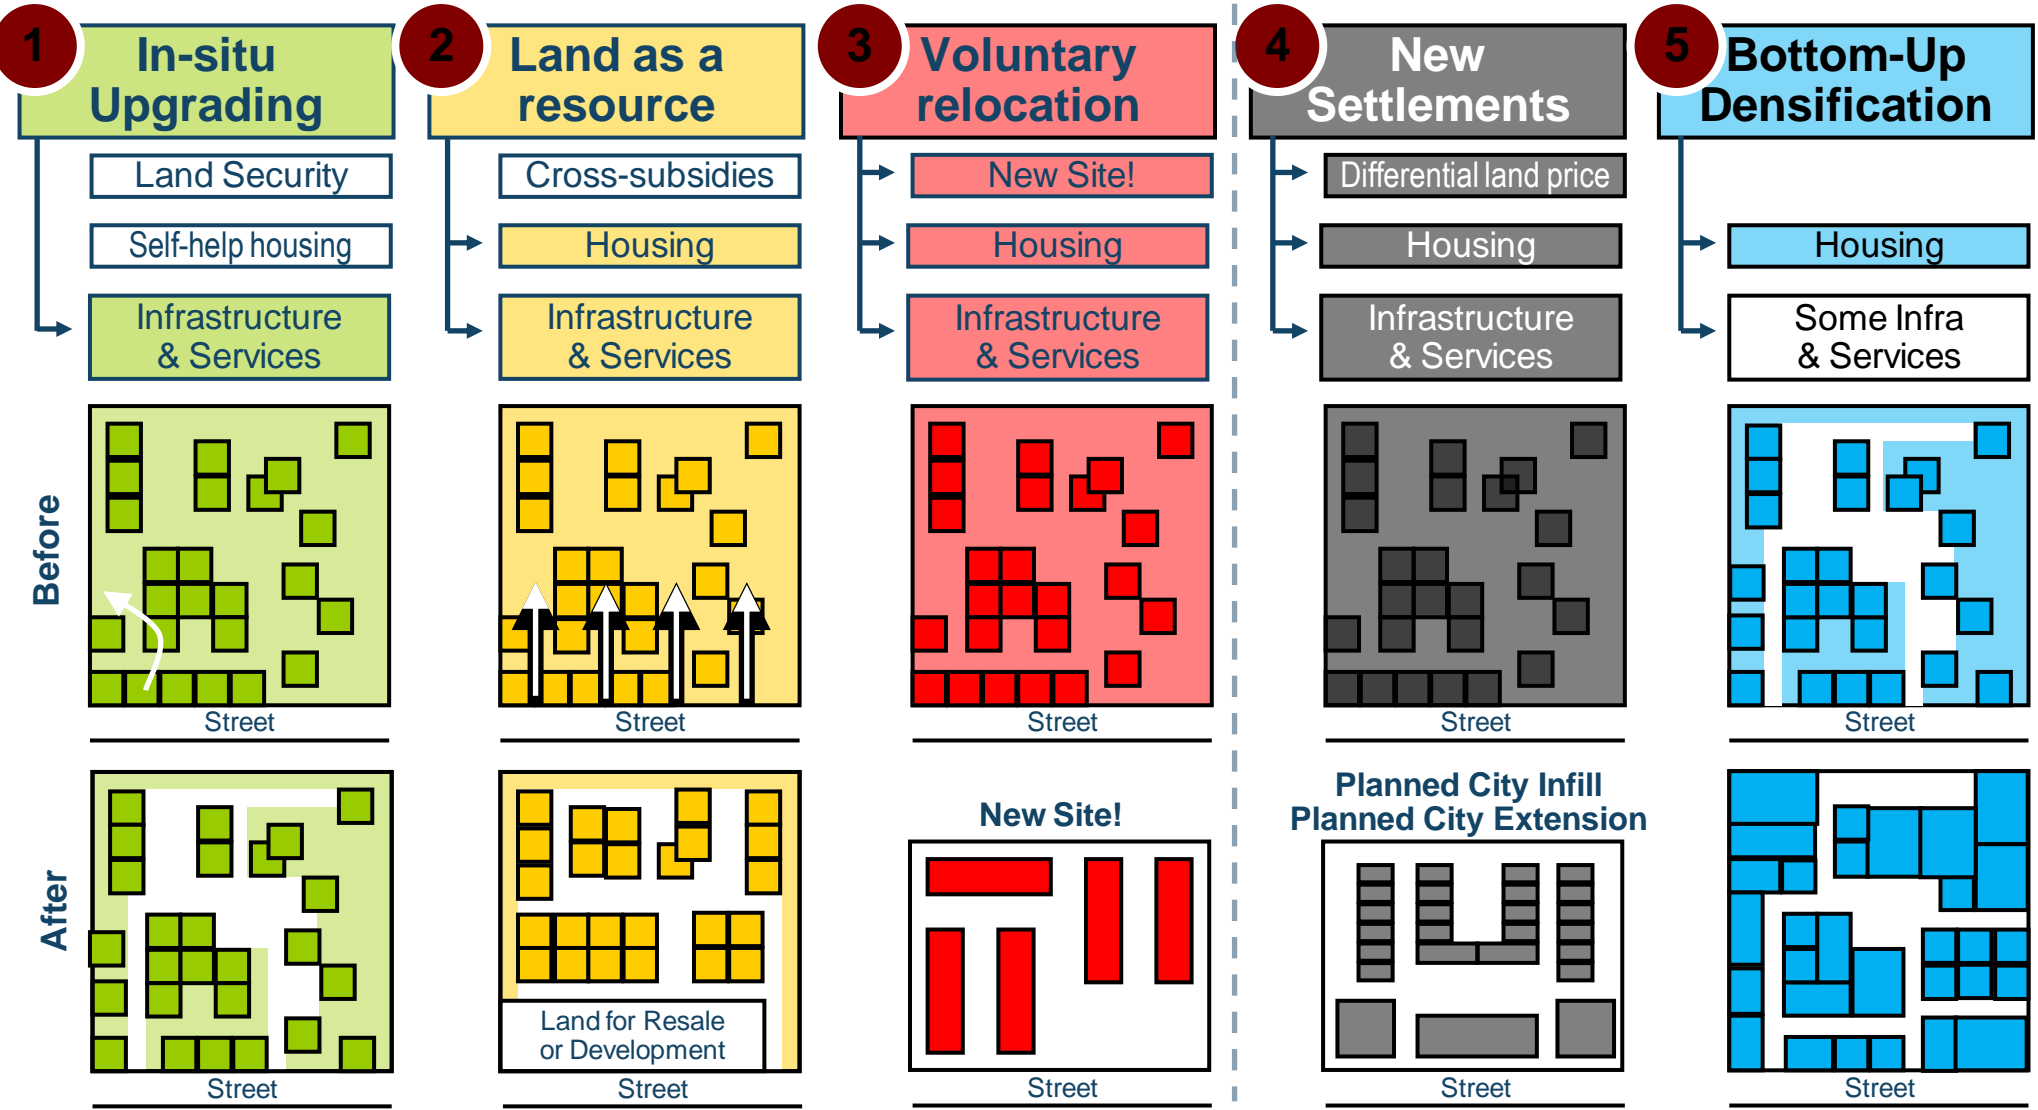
1 In-situ Upgrading

Land Security

Self-help housing

Infrastructure & Services

2 Land as a resource

Cross-subsidies

Housing

Infrastructure & Services

3 Voluntary relocation

New Site!

Housing

Infrastructure & Services

4 New Settlements

Differential land price

Housing

Infrastructure & Services

5 Bottom-Up Densification

Housing

Some Infra & Services

Before

Street

Street

Street

Street

Street

After

Street

Land for Resale or Development

Street

New Site!

Street

Planned City Infill
Planned City Extension

Street

Street